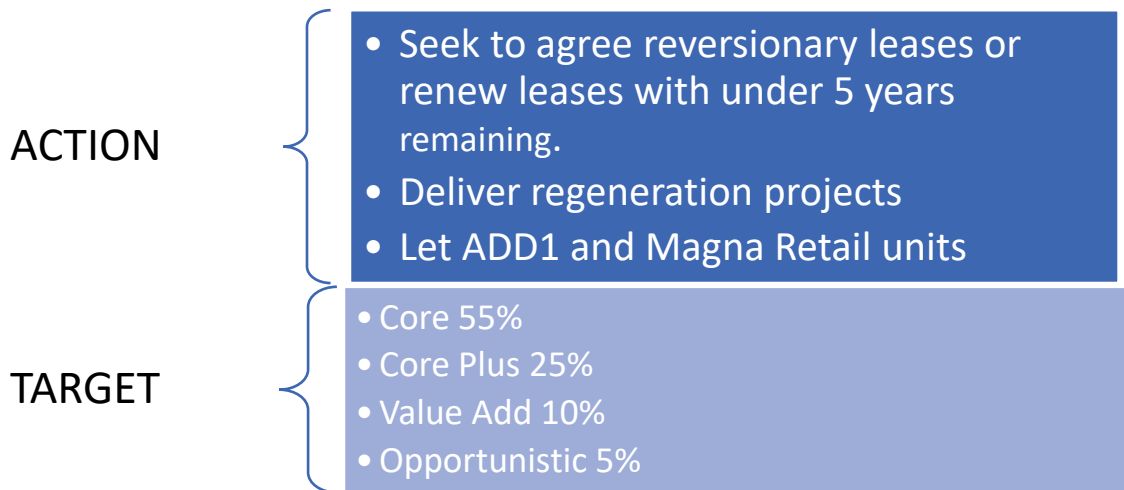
ACTION

- Seek to agree reversionary leases or renew leases with under 5 years remaining.
- Deliver regeneration projects
- Let ADD1 and Magna Retail units

TARGET

- Core 55%
- Core Plus 25%
- Value Add 10%
- Opportunistic 5%